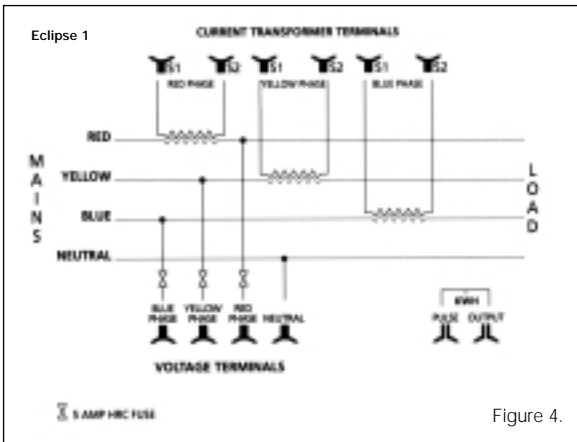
Eclipse 1

CURRENT TRANSFORMER TERMINALS

S1 S2 S1 S2 S1 S2

RED PHASE YELLOW PHASE BLUE PHASE

RED

YELLOW

BLUE

NEUTRAL

M A I N S

L O A D

BLUE PHASE YELLOW PHASE RED PHASE NEUTRAL

KWH

PULSE OUTPUT

VOLTAGE TERMINALS

5 AMP HRC FUSE

Figure 4.